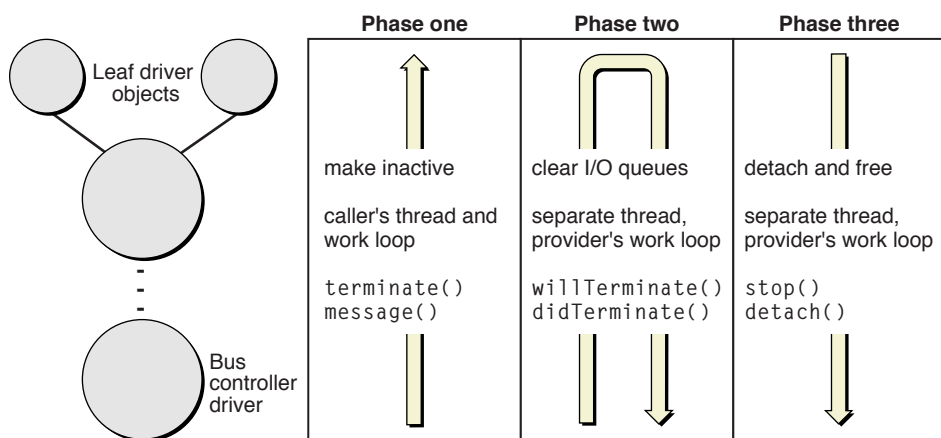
Leaf driver objects

Bus controller driver

| Phase one | Phase two | Phase three |
|---|---|---|
| make inactive | clear I/O queues | detach and free |
| caller's thread and work loop | separate thread, provider's work loop | separate thread, provider's work loop |
| terminate() message() | willTerminate() didTerminate() | stop() detach() |